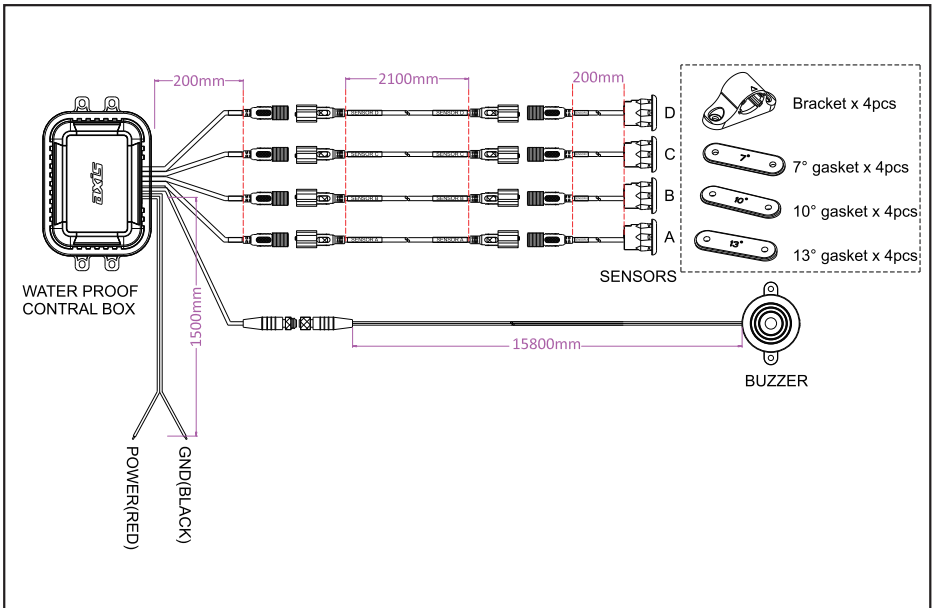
200mm

2100mm

200mm

D

C

B

A

SENSORS

Bracket x 4pcs

7° gasket x 4pcs

10° gasket x 4pcs

13° gasket x 4pcs

7°

10°

13°

WATER PROOF CONTRAL BOX

1500mm

15800mm

BUZZER

POWER(RED)

GND(BLACK)